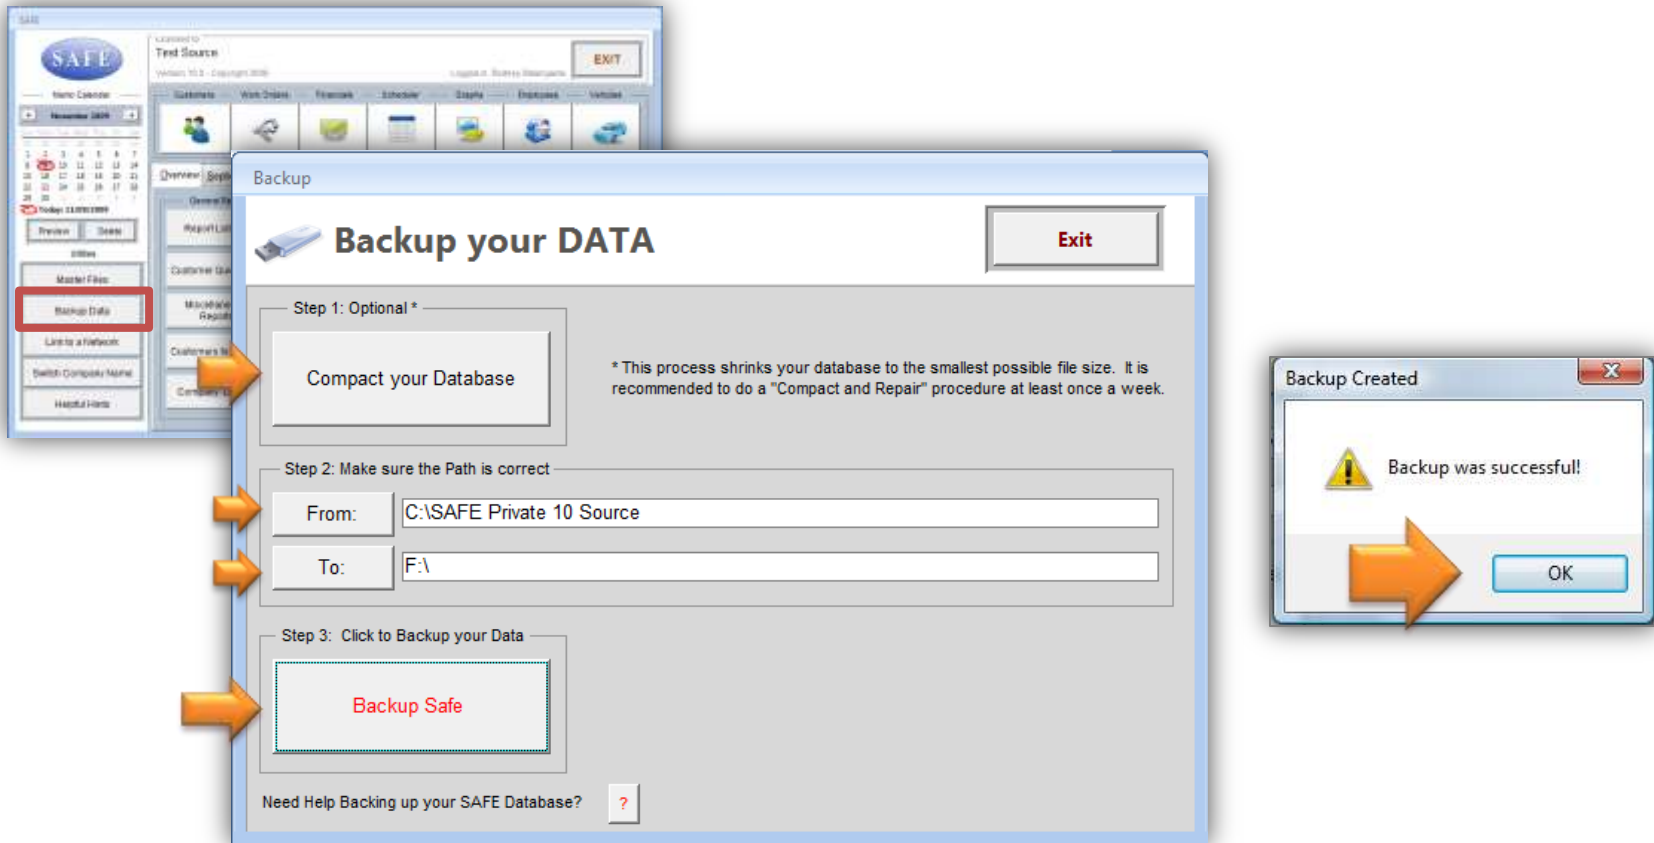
SAFE
Test Source
EXIT
Customers
Work Orders
Financials
Scheduler
Graphs
Employees
Vehicles
November 2009
Today: 11/25/2009
Preview
Search
Utilities
Master Files
Backup Data
Link to a Network
Switch Company Name
Helpful Hints
Overview
Report List
Customer
Customers

Backup

Backup your DATA

Exit

Step 1: Optional *

Compact your Database

* This process shrinks your database to the smallest possible file size. It is recommended to do a "Compact and Repair" procedure at least once a week.

Step 2: Make sure the Path is correct

From: C:\SAFE Private 10 Source

To: F:\

Step 3: Click to Backup your Data

Backup Safe

Need Help Backing up your SAFE Database? ?

Backup Created

Backup was successful!

OK